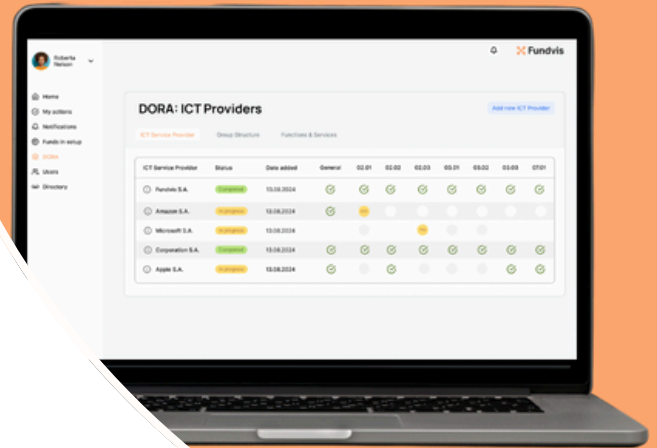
Roberta Nelson

Home
My actions
Notifications
Funds in setup
DORA
Users
Directory

Fundvis

DORA: ICT Providers

Add new ICT Provider

ICT Service Provider
Group Structure
Functions & Services

| ICT Service Provider | Status | Date added | General | 02.01 | 02.02 | 02.03 | 03.01 | 03.02 | 03.03 | 07.01 |
|---|---|---|---|---|---|---|---|---|---|---|
| Fundvis S.A. | Completed | 13.08.2024 | | | | | | | | |
| Amazon S.A. | In progress | 13.08.2024 | | | | | | | | |
| Microsoft S.A. | In progress | 13.08.2024 | | | | | | | | |
| Corporation S.A. | Completed | 13.08.2024 | | | | | | | | |
| Apple S.A. | In progress | 13.08.2024 | | | | | | | | |